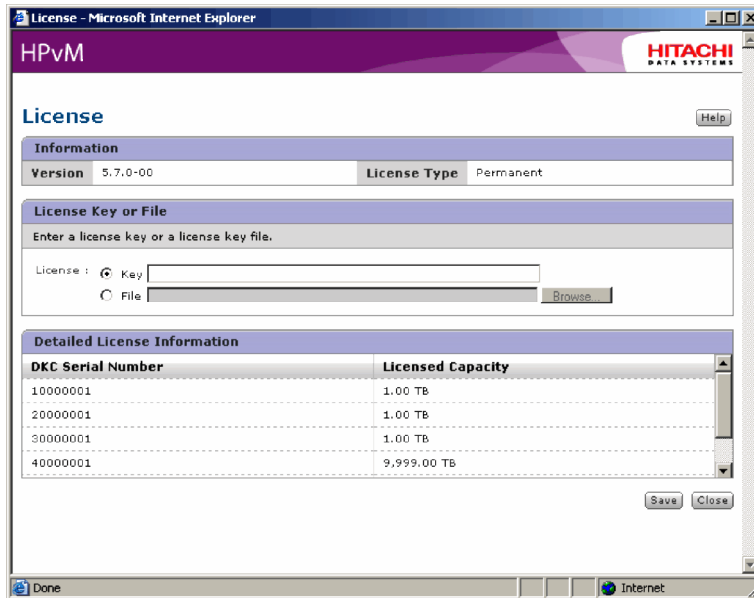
License - Microsoft Internet Explorer

HPvM

HITACHI
DATA SYSTEMS

License

Help

Information

| Version | 5.7.0-00 | License Type | Permanent |
|---|---|---|---|

License Key or File

Enter a license key or a license key file.

License : Key
File Browse...

Detailed License Information

| DKC Serial Number | Licensed Capacity |
|---|---|
| 10000001 | 1.00 TB |
| 20000001 | 1.00 TB |
| 30000001 | 1.00 TB |
| 40000001 | 9,999.00 TB |

Save Close

Done

Internet